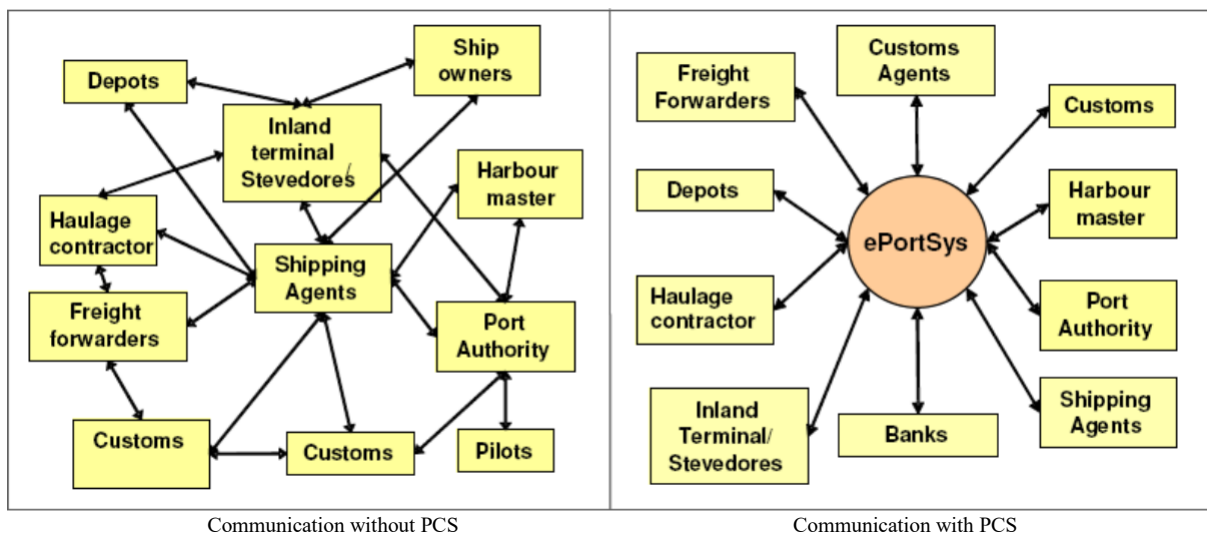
Depots

Ship owners

Inland terminal Stevedores

Harbour master

Haulage contractor

Shipping Agents

Freight forwarders

Port Authority

Customs

Customs

Pilots

Communication without PCS

Freight Forwarders

Customs Agents

Customs

Depots

Harbour master

ePortSys

Haulage contractor

Port Authority

Inland Terminal/ Stevedores

Banks

Shipping Agents

Communication with PCS